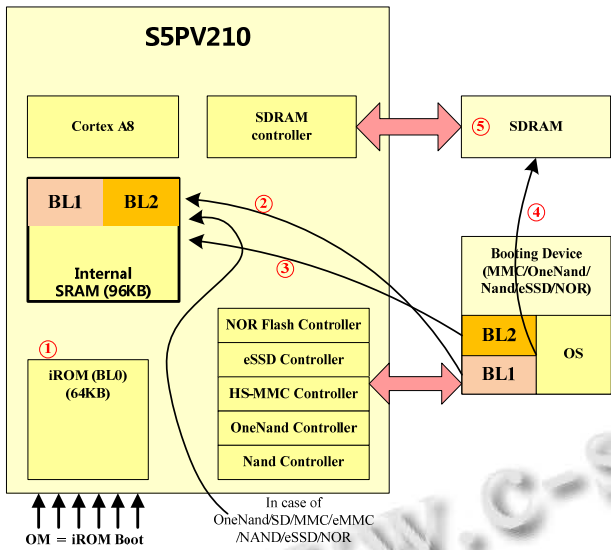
S5PV210

Cortex A8

SDRAM controller

⑤ SDRAM

BL1 BL2

Internal SRAM (96KB)

②

③

④

Booting Device (MMC/OneNand/ Nand/eSSD/NOR)

BL2

BL1

OS

①

iROM (BL0) (64KB)

NOR Flash Controller

eSSD Controller

HS-MMC Controller

OneNand Controller

Nand Controller

In case of OneNand/SD/MMC/eMMC /NAND/eSSD/NOR

OM = iROM Boot